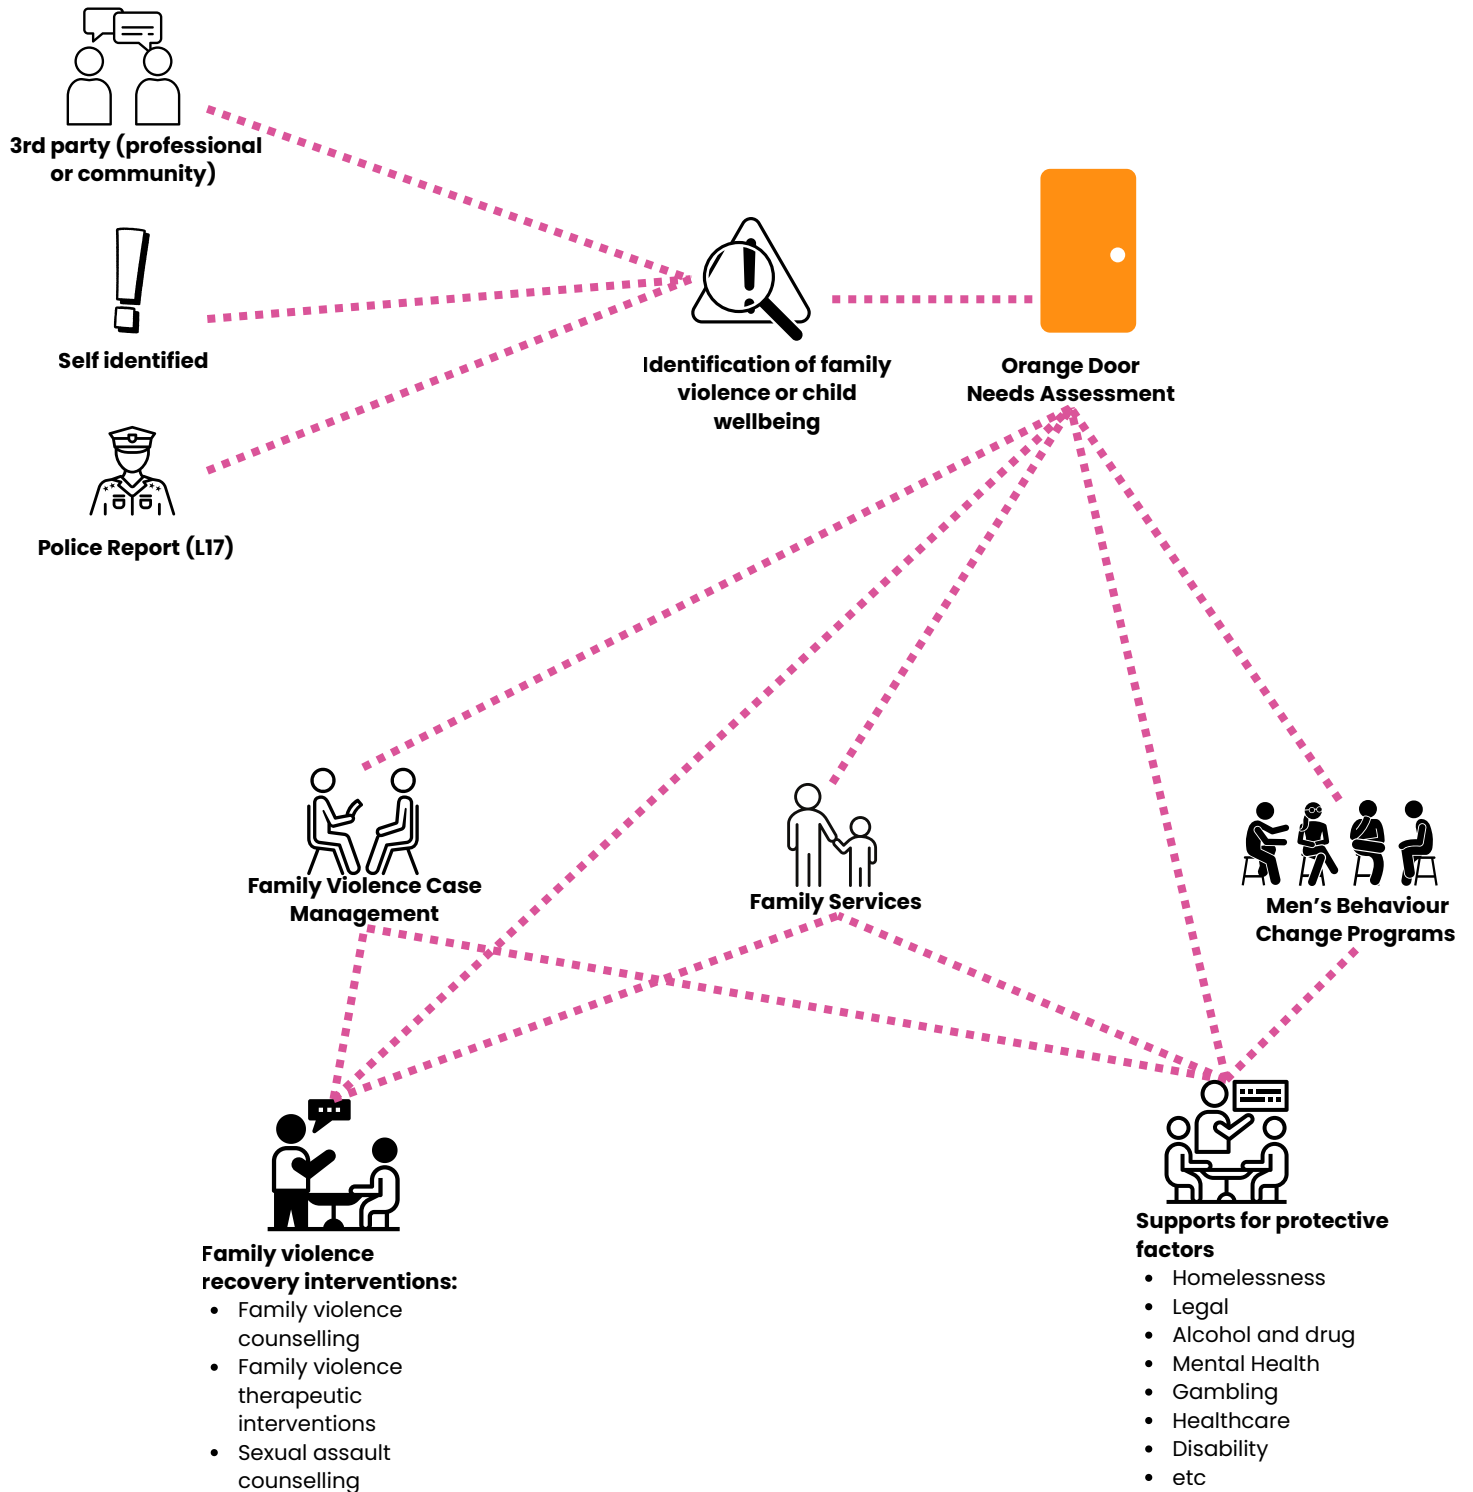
3rd party (professional or community)

Self identified

Police Report (L17)

Identification of family violence or child wellbeing

Orange Door Needs Assessment

Family Violence Case Management

Family Services

Men's Behaviour Change Programs

Family violence recovery interventions:
- Family violence counselling
- Family violence therapeutic interventions
- Sexual assault counselling

Supports for protective factors
- Homelessness
- Legal
- Alcohol and drug
- Mental Health
- Gambling
- Healthcare
- Disability
- etc